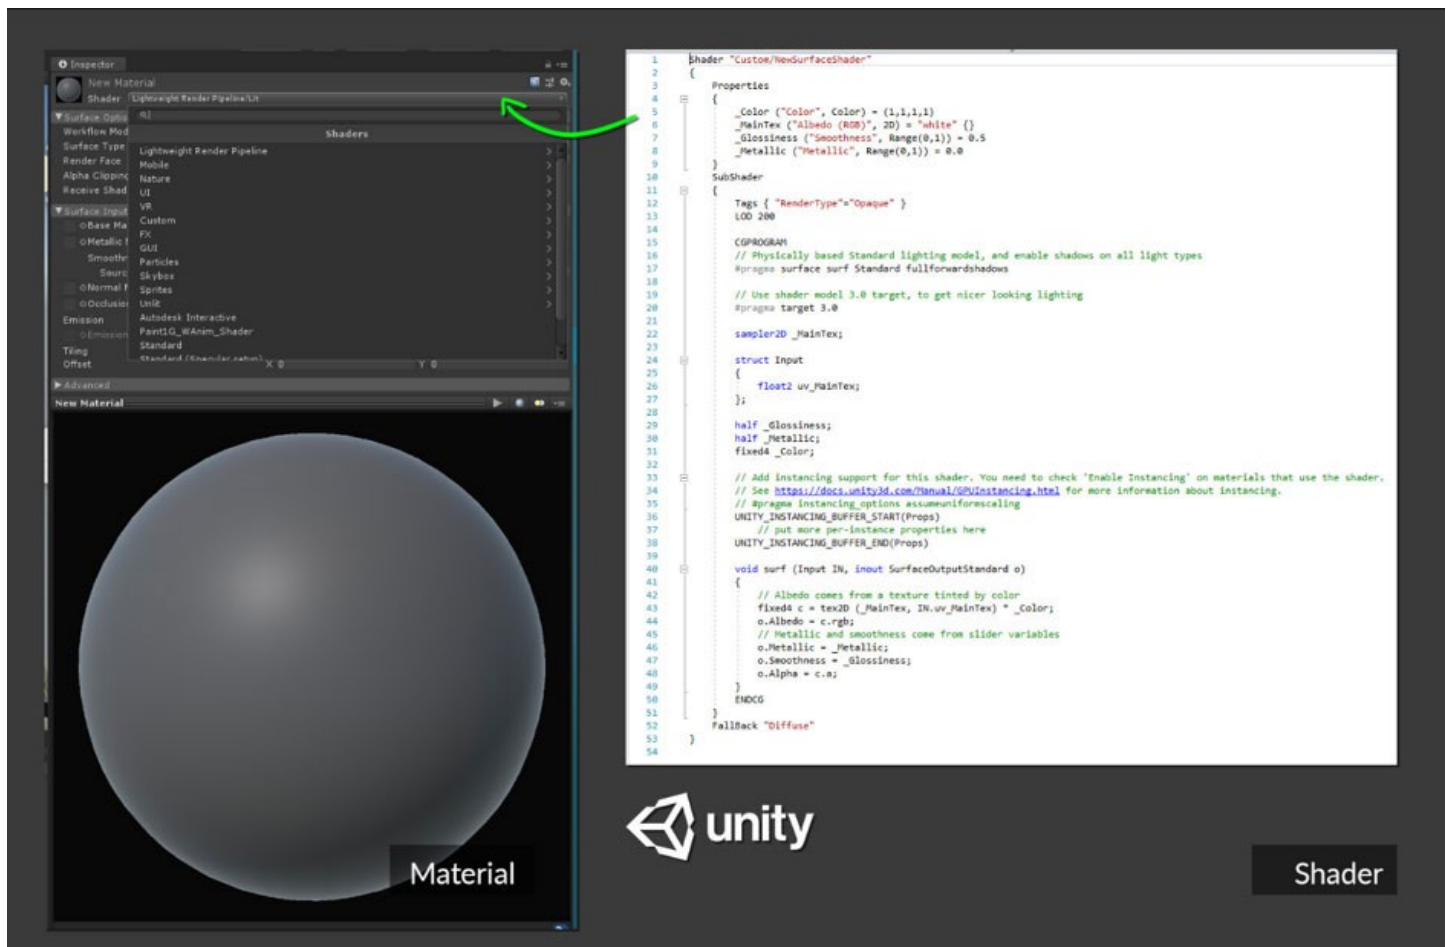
Inspector

New Material

Shader Lightweight Render Pipeline/Lit

Surface Optio
Workflow Mod
Surface Type
Render Face
Alpha Clippinc
Receive Shad
Surface Input
Base Ma
Metallic
Smooth
Sourc
Normal
Occlusio
Emission
Emission
Tiling
Offset

Shaders
Lightweight Render Pipeline
Mobile
Nature
UI
VR
Custom
FX
GUI
Particles
Skybox
Sprites
Unlit
Autodesk Interactive
Paint1G_WAnim_Shader
Standard
Standard (Specular setup)

X 0
Y 0

Advanced

New Material

Material

1 Shader "Custom/NewSurfaceShader"
2 {
3 Properties
4 {
5 _Color ("Color", Color) = (1,1,1,1)
6 _MainTex ("Albedo (RGB)", 2D) = "white" {}
7 _Glossiness ("Smoothness", Range(0,1)) = 0.5
8 _Metallic ("Metallic", Range(0,1)) = 0.0
9 }
10 SubShader
11 {
12 Tags { "RenderType"="Opaque" }
13 LOD 200
14
15 CGPROGRAM
16 // Physically based Standard lighting model, and enable shadows on all light types
17 #pragma surface surf Standard fullforwardshadows
18
19 // Use shader model 3.0 target, to get nicer looking lighting
20 #pragma target 3.0
21
22 sampler2D _MainTex;
23
24 struct Input
25 {
26 float2 uv_MainTex;
27 };
28
29 half _Glossiness;
30 half _Metallic;
31 fixed4 _Color;
32
33 // Add instancing support for this shader. You need to check 'Enable Instancing' on materials that use the shader.
34 // See https://docs.unity3d.com/Manual/GPUInstancing.html for more information about instancing.
35 // #pragma instancing_options assumeuniformscaling
36 UNITY_INSTANCING_BUFFER_START(Props)
37 // put more per-instance properties here
38 UNITY_INSTANCING_BUFFER_END(Props)
39
40 void surf (Input IN, inout SurfaceOutputStandard o)
41 {
42 // Albedo comes from a texture tinted by color
43 fixed4 c = tex2D (_MainTex, IN.uv_MainTex) * _Color;
44 o.Albedo = c.rgb;
45 // Metallic and smoothness come from slider variables
46 o.Metallic = _Metallic;
47 o.Smoothness = _Glossiness;
48 o.Alpha = c.a;
49 }
50 ENDCG
51 }
52 FallBack "Diffuse"
53 }
54

unity

Shader